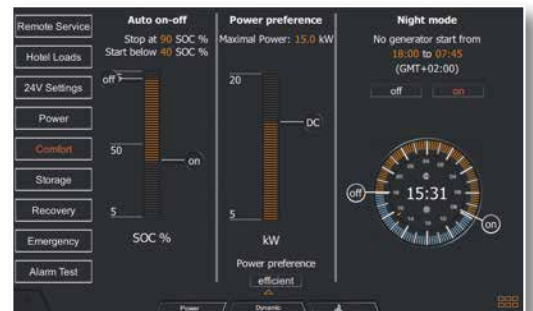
Remote Service

Hotel Loads

24V Settings

Power

Comfort

Storage

Recovery

Emergency

Alarm Test

Auto on-off

Stop at 90 SOC %
Start below 40 SOC %

off

50

on

5

SOC %

Power preference

Maximal Power: 15.0 kW

20

DC

5

kW

Power preference

efficient

Night mode

No generator start from
18:00 to 07:45
(GMT+02:00)

off

on

off

15:31

on

Power

Dynamic